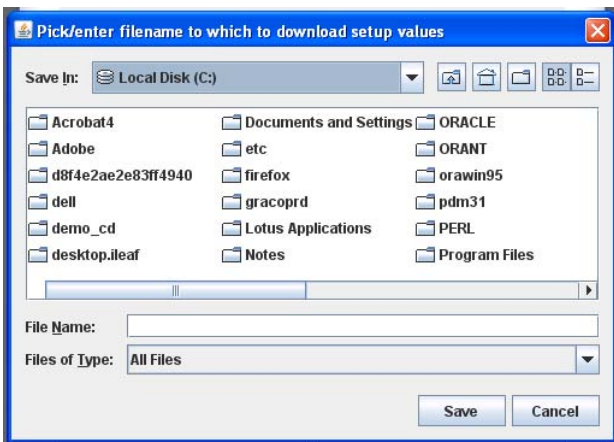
Pick/enter filename to which to download setup values

Save In: Local Disk (C:)

Acrobat4
Adobe
d8f4e2ae2e83ff4940
dell
demo_cd
desktop.ileaf

Documents and Settings
etc
firefox
gracoprd
Lotus Applications
Notes

ORACLE
ORANT
orawin95
pdm31
PERL
Program Files

File Name:
Files of Type: All Files

Save
Cancel